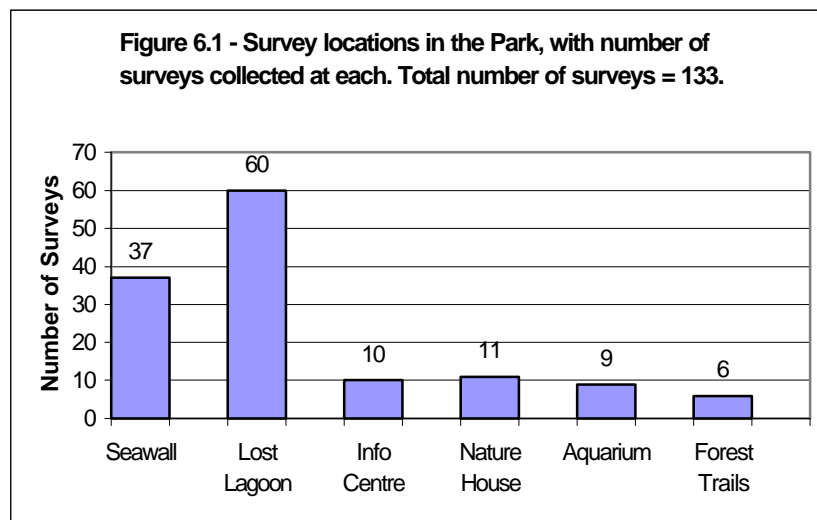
Figure 6.1 - Survey locations in the Park, with number of surveys collected at each. Total number of surveys = 133.

Number of Surveys

70
60
50
40
30
20
10
0

37
60
10
11
9
6

Seawall
Lost Lagoon
Info Centre
Nature House
Aquarium
Forest Trails